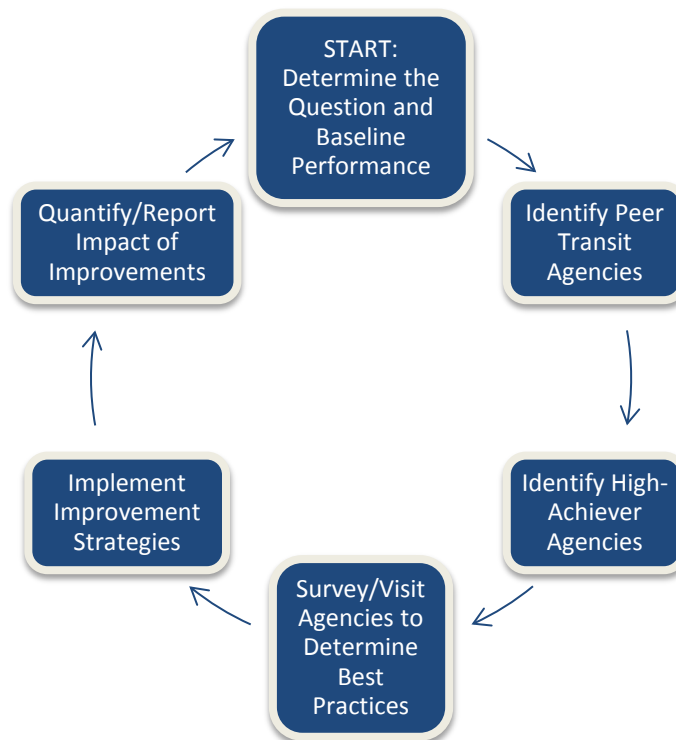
START: Determine the Question and Baseline Performance

Identify Peer Transit Agencies

Identify High-Achiever Agencies

Survey/Visit Agencies to Determine Best Practices

Implement Improvement Strategies

Quantify/Report Impact of Improvements